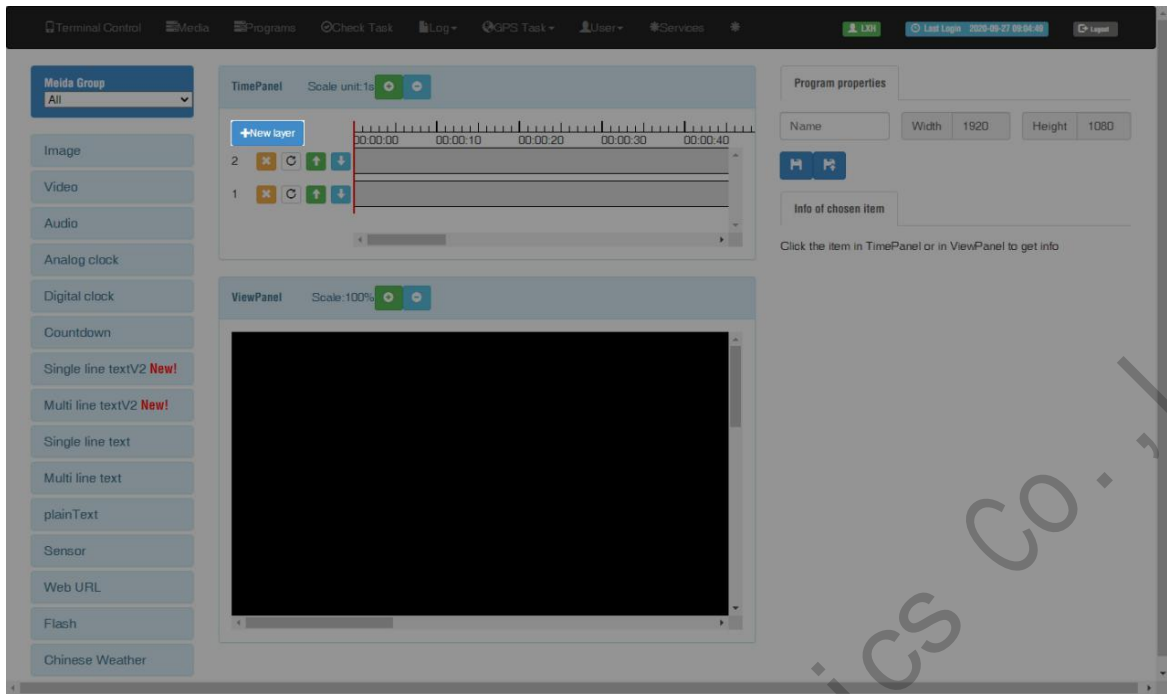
Terminal Control Media Programs Check Task Log GPS Task User Services
LXH Last Login 2020-06-27 09:04:49 Logout

Meida Group
All

Image
Video
Audio
Analog clock
Digital clock
Countdown
Single line textV2 New!
Multi line textV2 New!
Single line text
Multi line text
plainText
Sensor
Web URL
Flash
Chinese Weather

TimePanel Scale unit:1s
+New layer
00:00:00 00:00:10 00:00:20 00:00:30 00:00:40
2
1

ViewPanel Scale:100%

Program properties
Name Width 1920 Height 1080

Info of chosen item
Click the item in TimePanel or in ViewPanel to get info

cs co.,